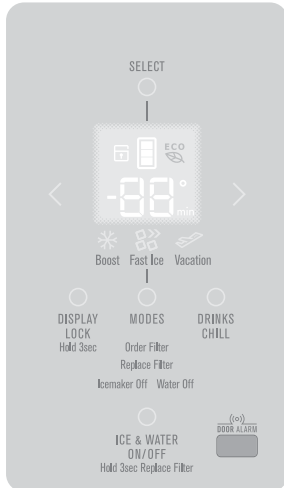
SELECT

ECO

-88°
min

Boost Fast Ice Vacation

DISPLAY LOCK
Hold 3sec

MODES

DRINKS CHILL

Order Filter
Replace Filter
Icemaker Off Water Off

ICE & WATER ON/OFF
Hold 3sec Replace Filter

DOOR ALARM